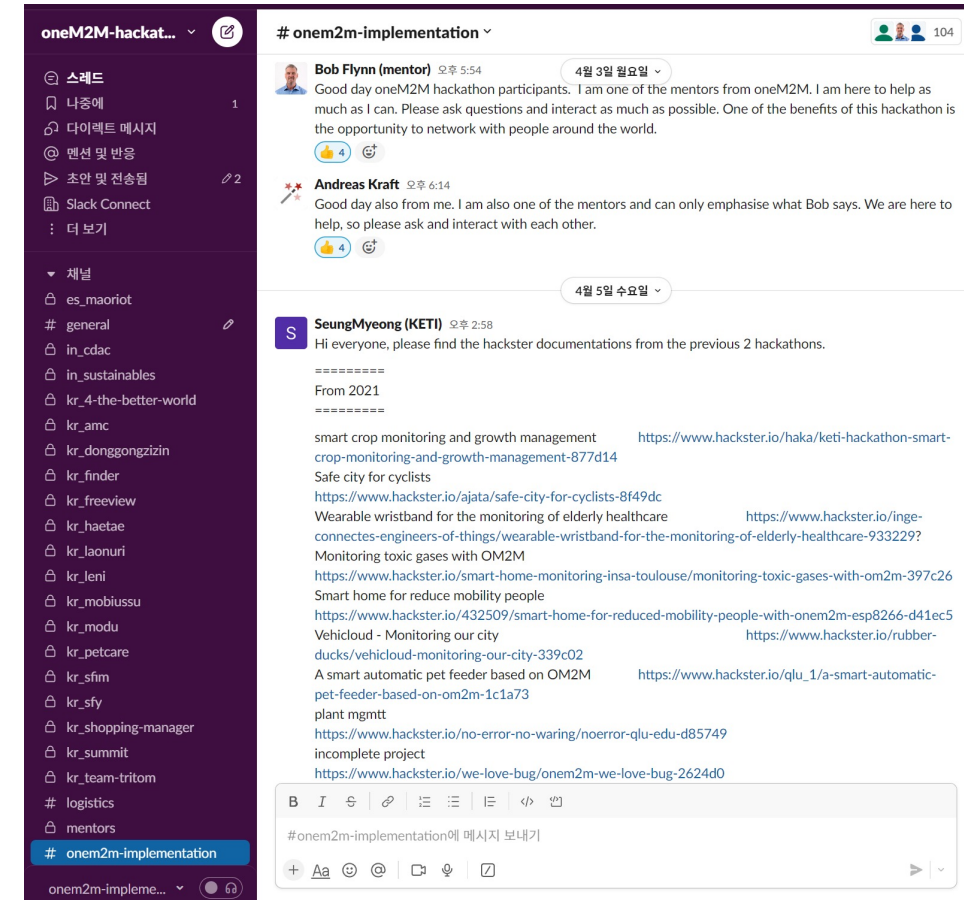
oneM2M-hackat... ˅

스레드
나중에 1
다이렉트 메시지
멘션 및 반응
초안 및 전송됨 2
Slack Connect
더 보기

채널
es_maoriot
general
in_cdac
in_sustainables
kr_4-the-better-world
kr_amc
kr_donggongzizin
kr_finder
kr_freeview
kr_haetae
kr_laonuri
kr_leni
kr_mobiussu
kr_modu
kr_petcare
kr_sfim
kr_sfy
kr_shopping-manager
kr_summit
kr_team-tritom
logistics
mentors
onem2m-implementation

onem2m-impleme... ˅

# onem2m-implementation ˅

104

Bob Flynn (mentor) 오후 5:54
4월 3일 월요일 ˅
Good day oneM2M hackathon participants. I am one of the mentors from oneM2M. I am here to help as much as I can. Please ask questions and interact as much as possible. One of the benefits of this hackathon is the opportunity to network with people around the world.
👍 4

Andreas Kraft 오후 6:14
Good day also from me. I am also one of the mentors and can only emphasise what Bob says. We are here to help, so please ask and interact with each other.
👍 4

4월 5일 수요일 ˅

SeungMyeong (KETI) 오후 2:58
Hi everyone, please find the hackster documentations from the previous 2 hackathons.

=========
From 2021
=========

smart crop monitoring and growth management https://www.hackster.io/haka/keti-hackathon-smart-crop-monitoring-and-growth-management-877d14
Safe city for cyclists
https://www.hackster.io/ajata/safe-city-for-cyclists-8f49dc
Wearable wristband for the monitoring of elderly healthcare https://www.hackster.io/inge-connectes-engineers-of-things/wearable-wristband-for-the-monitoring-of-elderly-healthcare-933229?
Monitoring toxic gases with OM2M
https://www.hackster.io/smart-home-monitoring-insa-toulouse/monitoring-toxic-gases-with-om2m-397c26
Smart home for reduce mobility people
https://www.hackster.io/432509/smart-home-for-reduced-mobility-people-with-onem2m-esp8266-d41ec5
Vehicloud - Monitoring our city https://www.hackster.io/rubber-ducks/vehicloud-monitoring-our-city-339c02
A smart automatic pet feeder based on OM2M https://www.hackster.io/qlu_1/a-smart-automatic-pet-feeder-based-on-om2m-1c1a73
plant mgmtt
https://www.hackster.io/no-error-no-waring/noerror-qlu-edu-d85749
incomplete project
https://www.hackster.io/we-love-bug/onem2m-we-love-bug-2624d0

B I S

#onem2m-implementation에 메시지 보내기

+ Aa